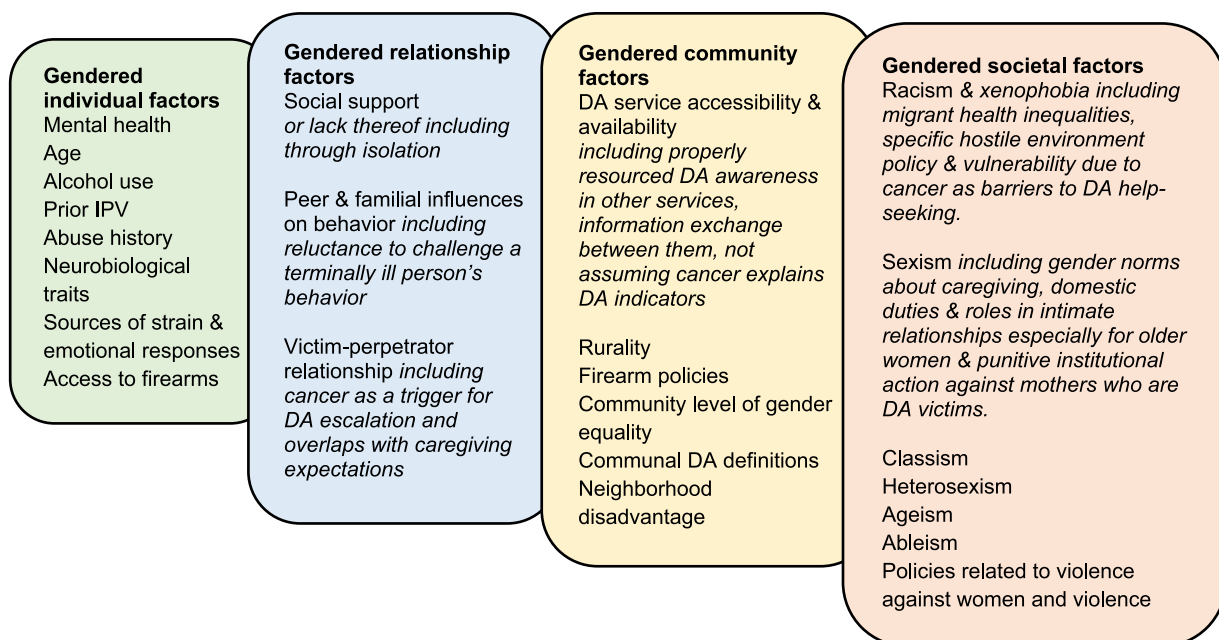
Gendered individual factors
Mental health
Age
Alcohol use
Prior IPV
Abuse history
Neurobiological traits
Sources of strain & emotional responses
Access to firearms

Gendered relationship factors
Social support *or lack thereof including through isolation*

Peer & familial influences on behavior *including reluctance to challenge a terminally ill person's behavior*

Victim-perpetrator relationship *including cancer as a trigger for DA escalation and overlaps with caregiving expectations*

Gendered community factors
DA service accessibility & availability *including properly resourced DA awareness in other services, information exchange between them, not assuming cancer explains DA indicators*

Rurality
Firearm policies
Community level of gender equality
Communal DA definitions
Neighborhood disadvantage

Gendered societal factors
Racism & *xenophobia including migrant health inequalities, specific hostile environment policy & vulnerability due to cancer as barriers to DA help-seeking.*

Sexism *including gender norms about caregiving, domestic duties & roles in intimate relationships especially for older women & punitive institutional action against mothers who are DA victims.*

Classism
Heterosexism
Ageism
Ableism
Policies related to violence against women and violence